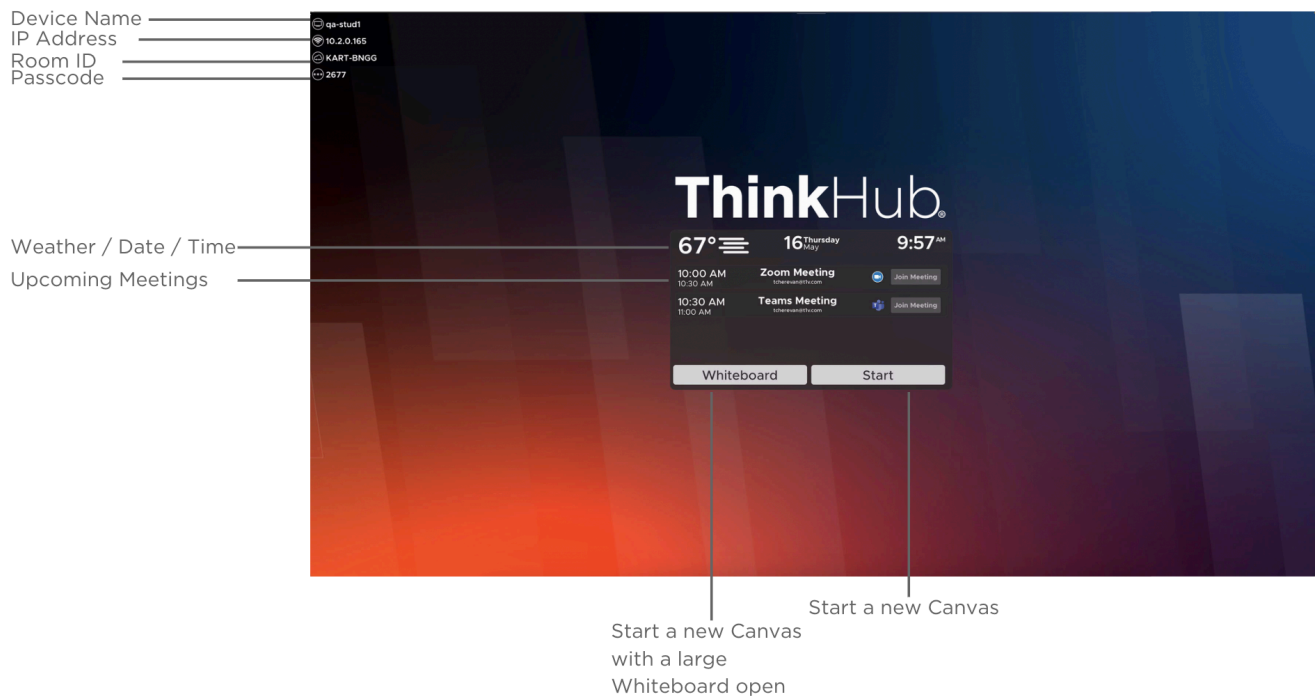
Device Name
IP Address
Room ID
Passcode

qa-stud1
10.2.0.165
KART-BNGG
2677

ThinkHub.

Weather / Date / Time
Upcoming Meetings

67°
16 Thursday May
9:57 AM

10:00 AM
10:30 AM
Zoom Meeting
tcherevan@t1v.com
Join Meeting

10:30 AM
11:00 AM
Teams Meeting
tcherevan@t1v.com
Join Meeting

Whiteboard
Start

Start a new Canvas

Start a new Canvas with a large Whiteboard open